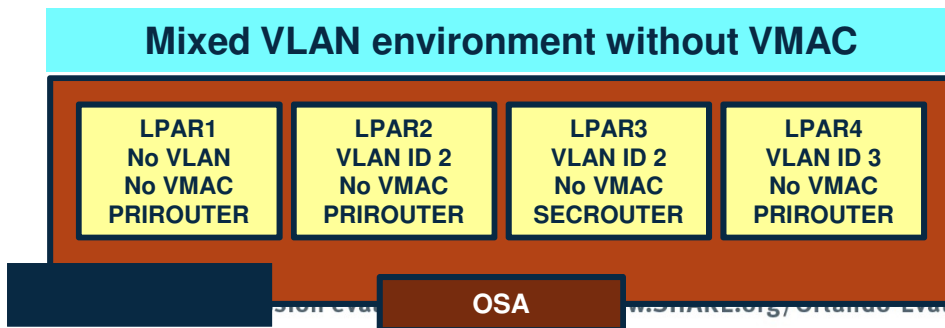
Mixed VLAN environment without VMAC

LPAR1
No VLAN
No VMAC
PRIROUTER

LPAR2
VLAN ID 2
No VMAC
PRIROUTER

LPAR3
VLAN ID 2
No VMAC
SECROUTER

LPAR4
VLAN ID 3
No VMAC
PRIROUTER

OSA

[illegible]ssion eval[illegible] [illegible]w.SHARE.org/Orlando-Eval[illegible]